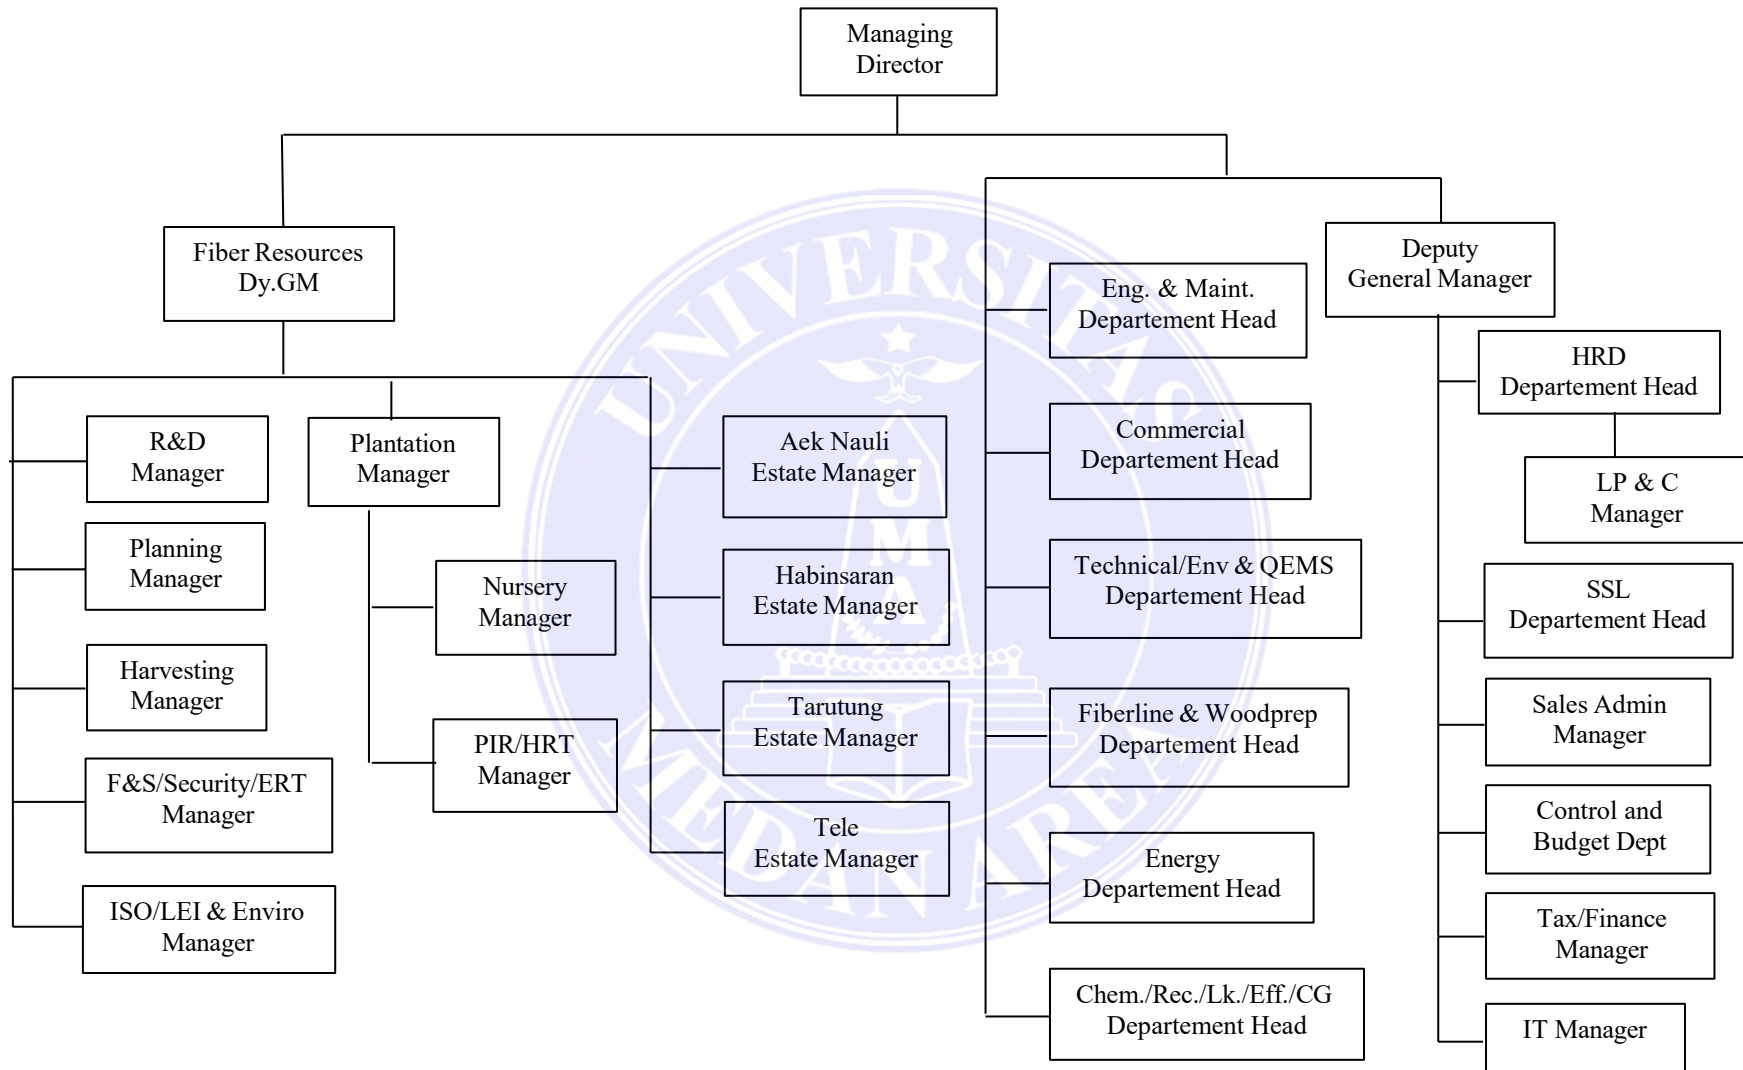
Managing Director

Fiber Resources Dy.GM

R&D Manager

Planning Manager

Harvesting Manager

F&S/Security/ERT Manager

ISO/LEI & Enviro Manager

Plantation Manager

Nursery Manager

PIR/HRT Manager

Aek Nauli Estate Manager

Habinsaran Estate Manager

Tarutung Estate Manager

Tele Estate Manager

Eng. & Maint. Departement Head

Commercial Departement Head

Technical/Env & QEMS Departement Head

Fiberline & Woodprep Departement Head

Energy Departement Head

Chem./Rec./Lk./Eff./CG Departement Head

Deputy General Manager

HRD Departement Head

LP & C Manager

SSL Departement Head

Sales Admin Manager

Control and Budget Dept

Tax/Finance Manager

IT Manager